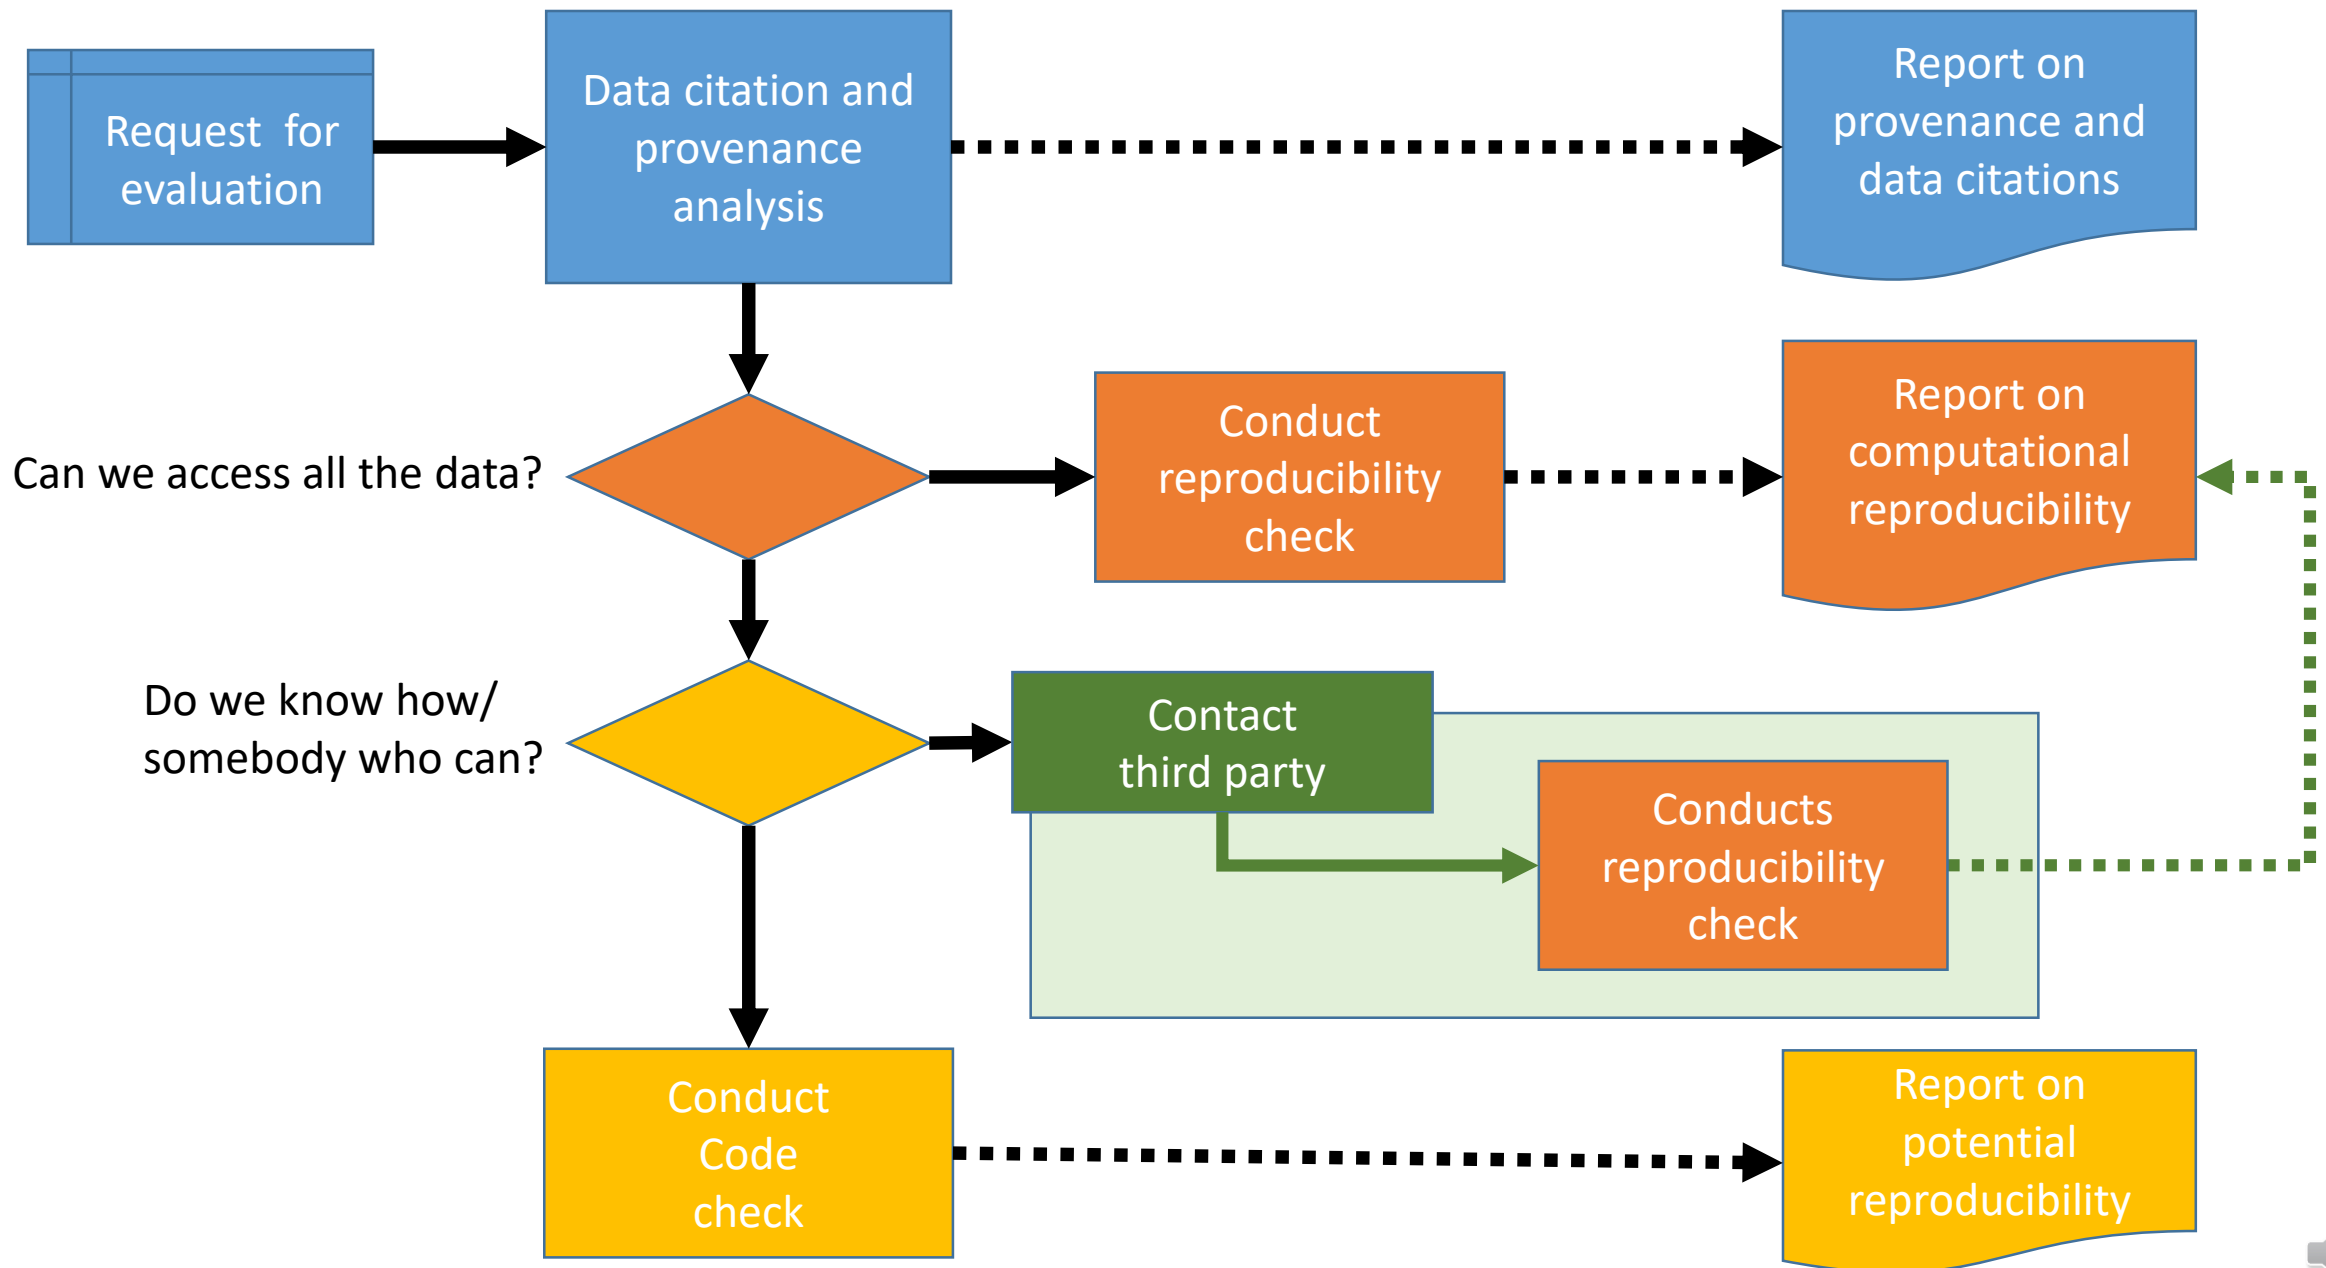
Request for evaluation

Data citation and provenance analysis

Report on provenance and data citations

Can we access all the data?

Conduct reproducibility check

Report on computational reproducibility

Do we know how/ somebody who can?

Contact third party

Conducts reproducibility check

Conduct Code check

Report on potential reproducibility